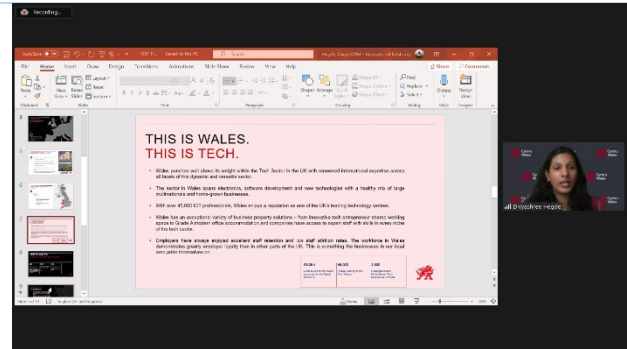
Recording...

AutoSave | Search | Hegde, Divya (CWW - International Relations)

File Home Insert Draw Design Transitions Animations Slide Show Review View Help Share Comments

Paste New Slide Reuse Slides Layout Reset Section Find Replace Select Dictate Design Ideas

Clipboard Slides Font Paragraph Drawing Editing Voice Designer

THIS IS WALES.
THIS IS TECH.

• Wales punches well above its weight within the Tech Sector in the UK with renowned international expertise across all levels of this dynamic and versatile sector.

• The sector in Wales spans electronics, software development and new technologies with a healthy mix of large multinationals and home-grown businesses.

• With over 45,000 ICT professionals, Wales enjoys a reputation as one of the UK's leading technology centres.

• Wales has an exceptional variety of business property solutions - from innovative tech entrepreneur shared working space to Grade A modern office accommodation and companies have access to expert staff with skills in every niche of the tech sector.

• Employers have always enjoyed excellent staff retention and low staff attrition rates. The workforce in Wales demonstrates greater employee loyalty than in other parts of the UK. This is something the businesses in our focal area value tremendously.

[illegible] | 45,000 | 3,300

Slide 7 of 15 | English (United Kingdom) | Notes | 70%

Cymru Wales

Divyashree Hegde